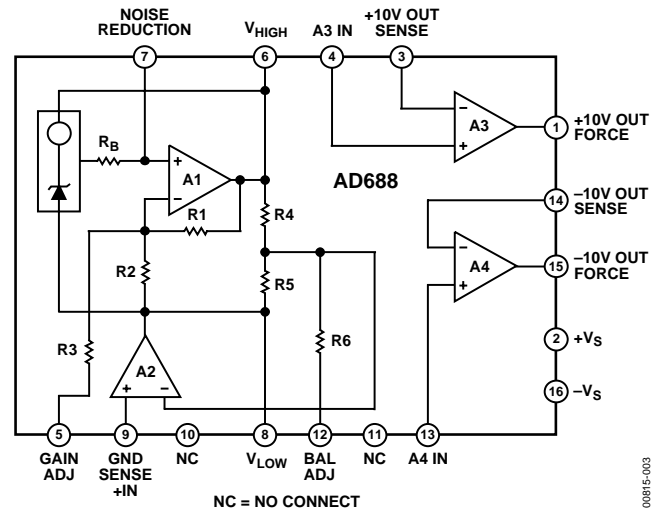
NOISE REDUCTION
7
$V_{HIGH}$
6
A3 IN
4
+10V OUT SENSE
3
$R_B$
A1
R1
R4
R2
R5
R3
A2
R6
A3
1
+10V OUT FORCE
AD688
14
–10V OUT SENSE
A4
15
–10V OUT FORCE
2
$+V_S$
16
$–V_S$
5
GAIN ADJ
9
GND SENSE +IN
10
NC
8
$V_{LOW}$
12
BAL ADJ
11
NC
13
A4 IN
NC = NO CONNECT
00815-003